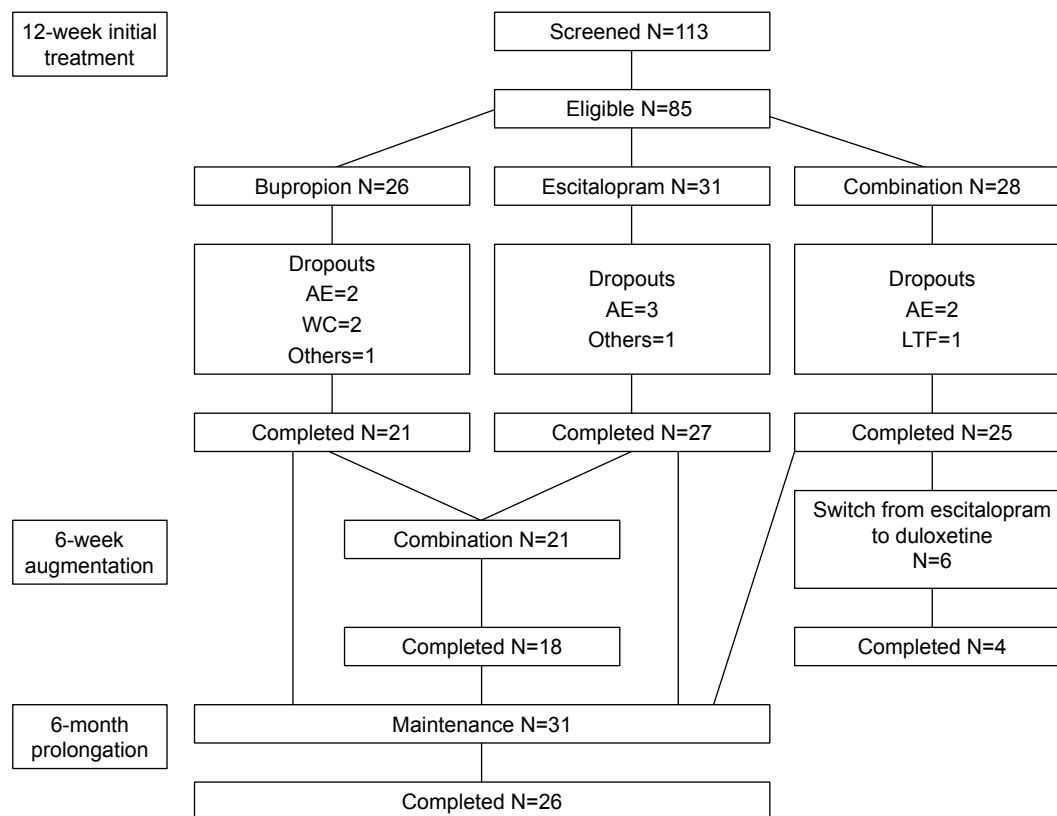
12-week initial treatment

Screened N=113

Eligible N=85

Bupropion N=26

Escitalopram N=31

Combination N=28

Dropouts
AE=2
WC=2
Others=1

Dropouts
AE=3
Others=1

Dropouts
AE=2
LTF=1

Completed N=21

Completed N=27

Completed N=25

6-week augmentation

Combination N=21

Switch from escitalopram to duloxetine N=6

Completed N=18

Completed N=4

6-month prolongation

Maintenance N=31

Completed N=26